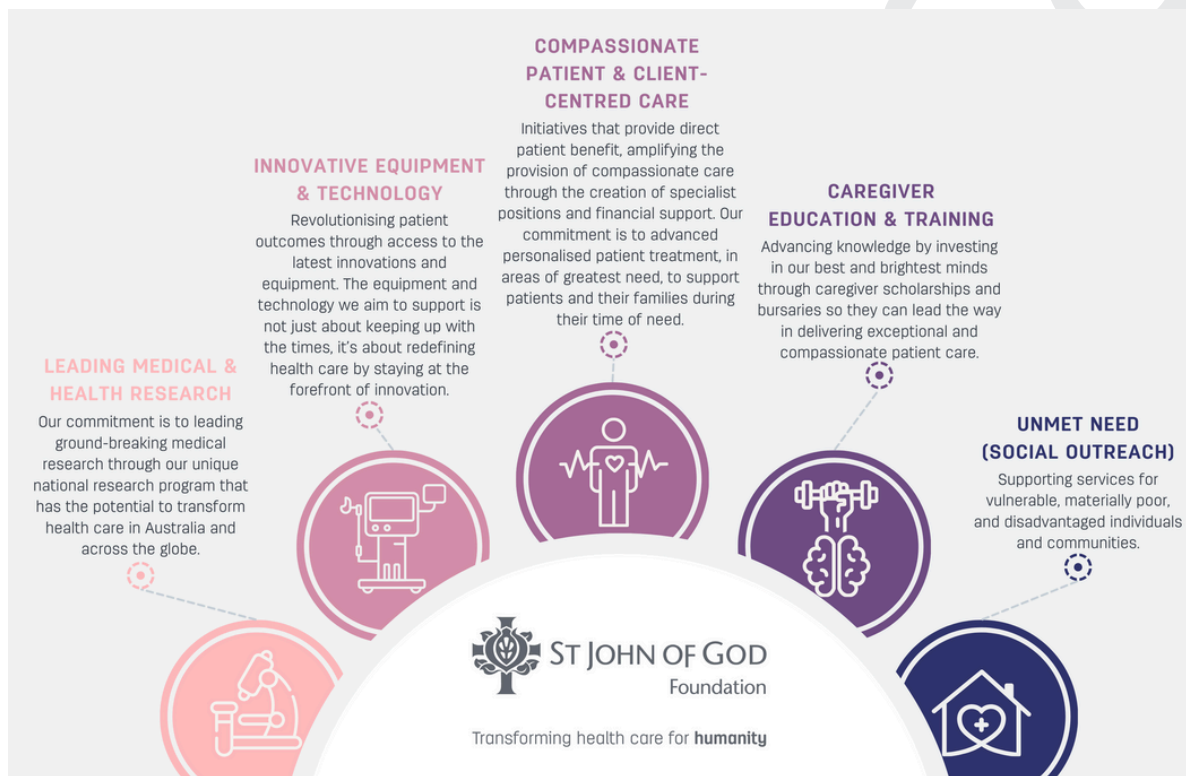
COMPASSIONATE PATIENT & CLIENT-CENTRED CARE

Initiatives that provide direct patient benefit, amplifying the provision of compassionate care through the creation of specialist positions and financial support. Our commitment is to advanced personalised patient treatment, in areas of greatest need, to support patients and their families during their time of need.

INNOVATIVE EQUIPMENT & TECHNOLOGY

Revolutionising patient outcomes through access to the latest innovations and equipment. The equipment and technology we aim to support is not just about keeping up with the times, it's about redefining health care by staying at the forefront of innovation.

CAREGIVER EDUCATION & TRAINING

Advancing knowledge by investing in our best and brightest minds through caregiver scholarships and bursaries so they can lead the way in delivering exceptional and compassionate patient care.

LEADING MEDICAL & HEALTH RESEARCH

Our commitment is to leading ground-breaking medical research through our unique national research program that has the potential to transform health care in Australia and across the globe.

UNMET NEED (SOCIAL OUTREACH)

Supporting services for vulnerable, materially poor, and disadvantaged individuals and communities.

ST JOHN OF GOD Foundation

Transforming health care for humanity